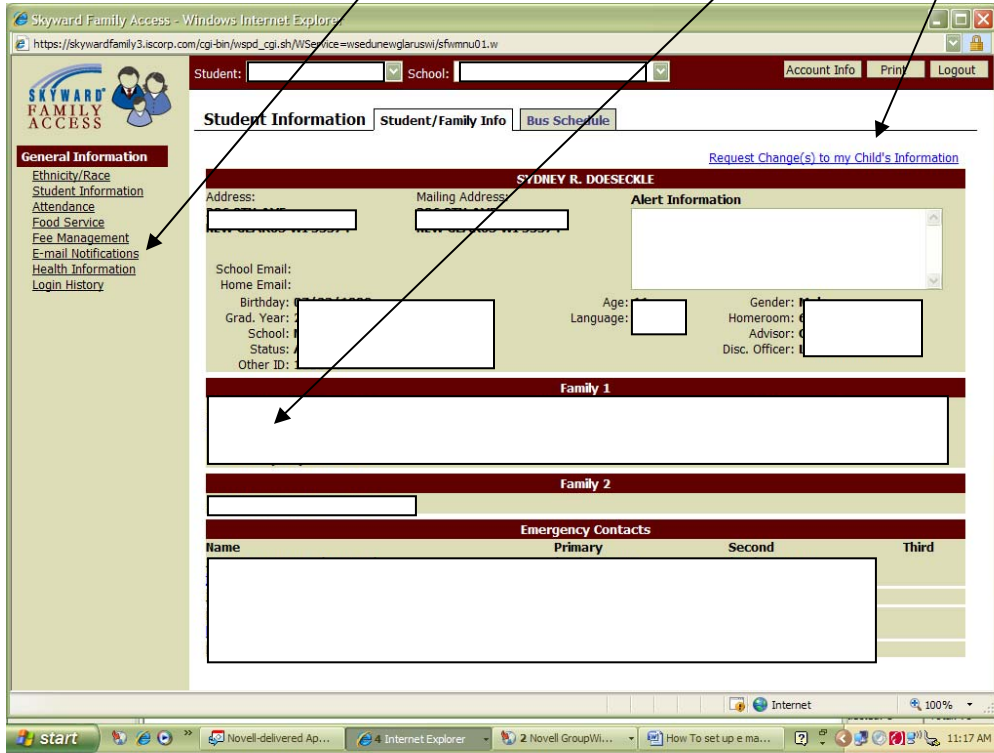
Skyward Family Access - Windows Internet Explorer

https://skywardfamily3.iscorp.com/cgi-bin/wspd_cgi.sh/WService=wsedunewglaruswi/sfwmnu01.w

SKYWARD FAMILY ACCESS

Student: School: Account Info Print Logout

Student Information Student/Family Info Bus Schedule

General Information
Ethnicity/Race
Student Information
Attendance
Food Service
Fee Management
E-mail Notifications
Health Information
Login History

Request Change(s) to my Child's Information

SYDNEY R. DOESECKLE

Address: Mailing Address: Alert Information

School Email:
Home Email:
Birthday: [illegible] Age: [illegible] Gender: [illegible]
Grad. Year: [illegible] Language: Homeroom: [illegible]
School: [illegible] Advisor: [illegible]
Status: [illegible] Disc. Officer: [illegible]
Other ID: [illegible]

Family 1

Family 2

Emergency Contacts

| Name | Primary | Second | Third |
|---|---|---|---|

Internet 100%

start Novell-delivered Ap... 4 Internet Explorer 2 Novell GroupWi... How To set up e ma... 11:17 AM